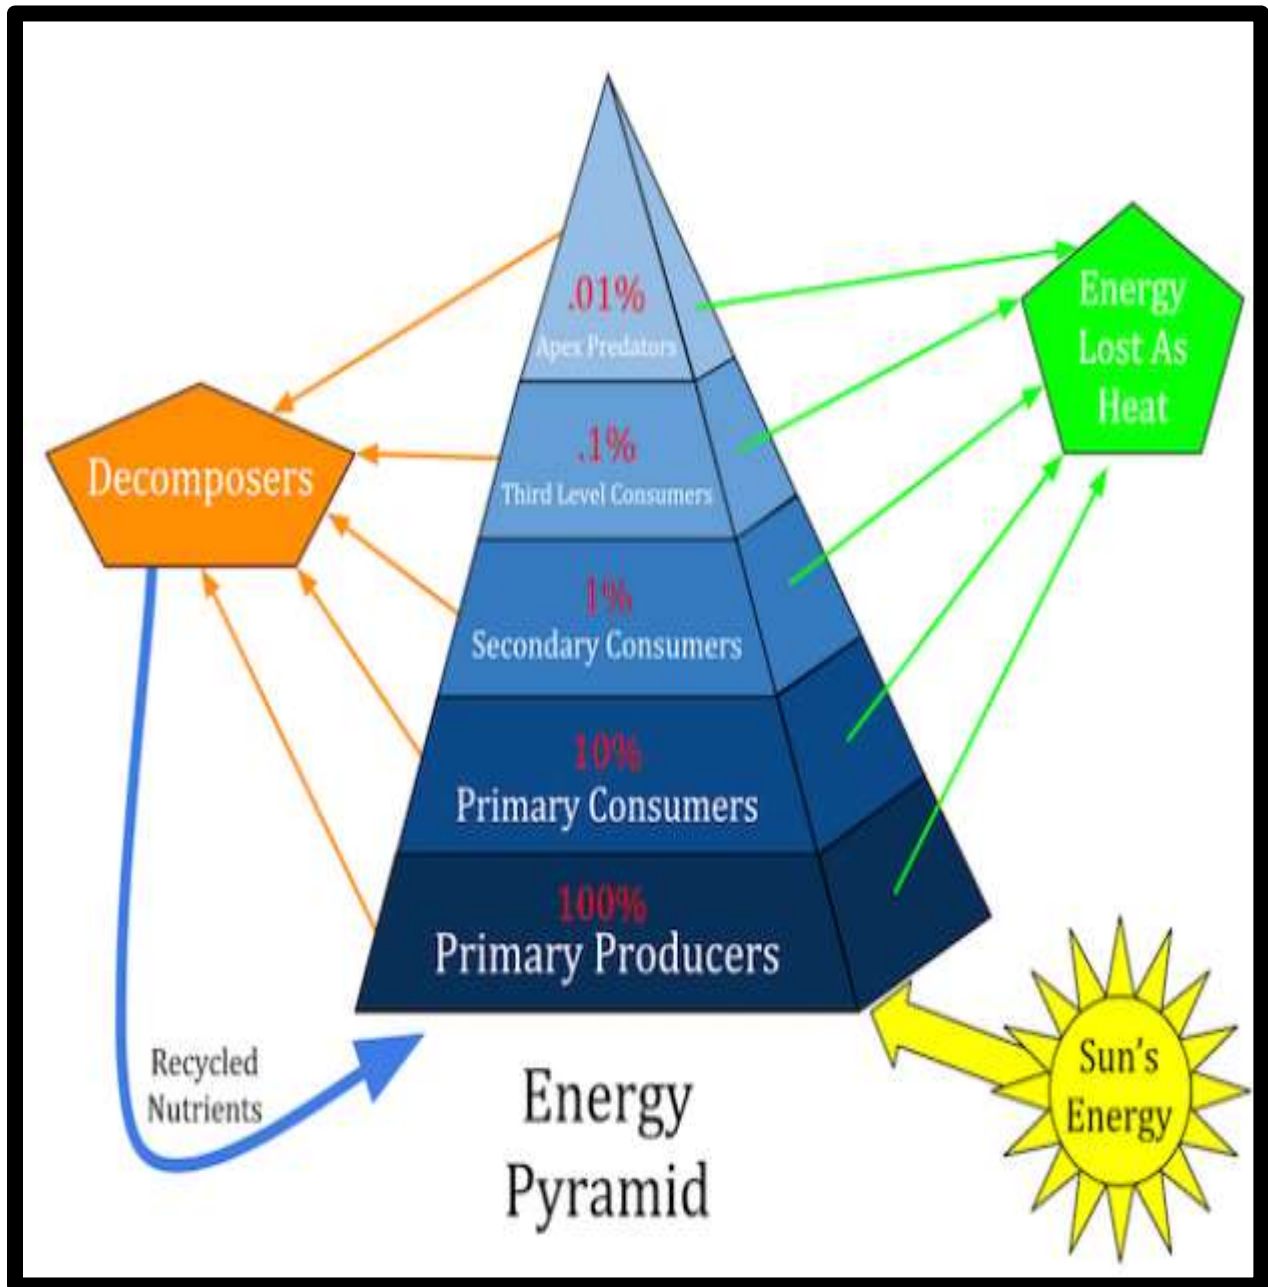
.01%
Apex Predators

.1%
Third Level Consumers

1%
Secondary Consumers

10%
Primary Consumers

100%
Primary Producers

Energy Lost As Heat

Decomposers

Recycled Nutrients

Energy Pyramid

Sun's Energy